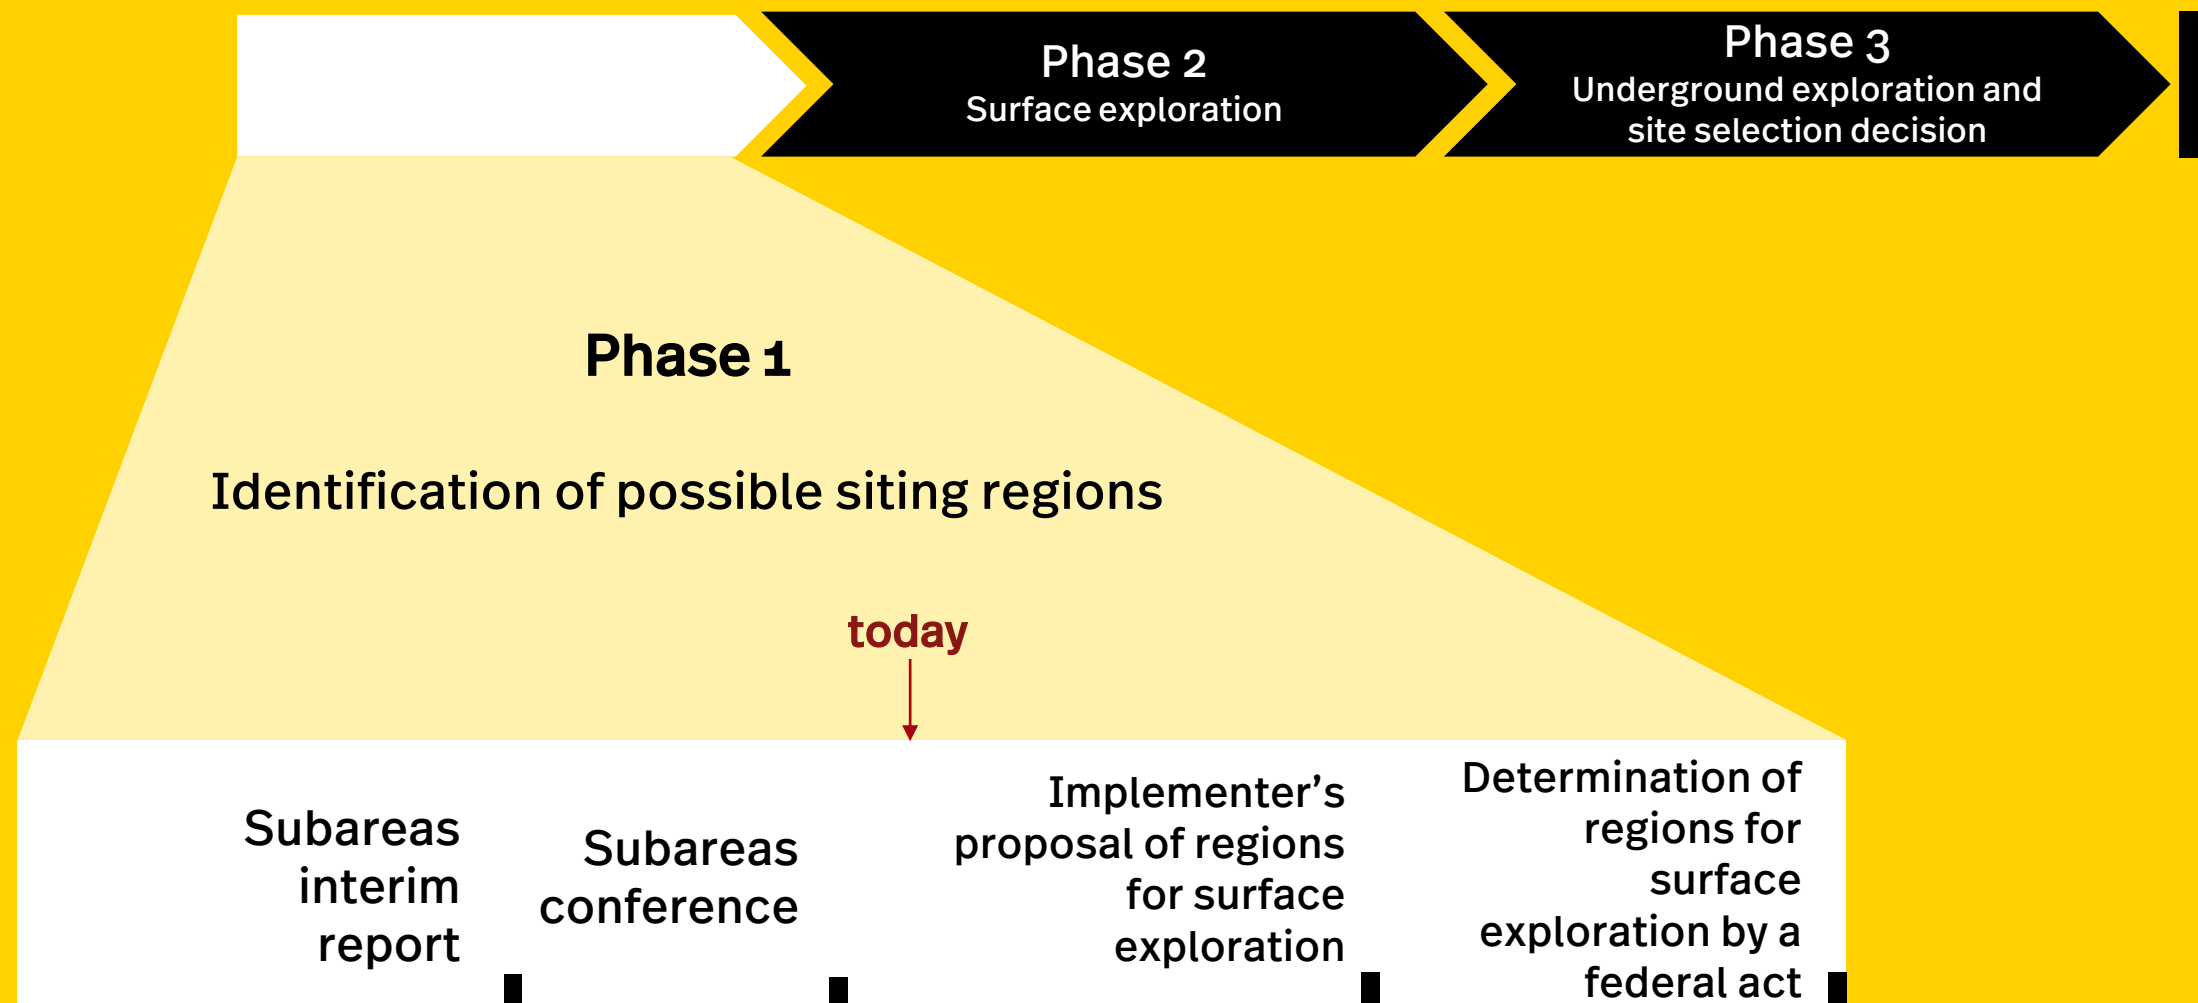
Phase 2
Surface exploration

Phase 3
Underground exploration and site selection decision

Phase 1

Identification of possible siting regions

today

Subareas interim report

Subareas conference

Implementer’s proposal of regions for surface exploration

Determination of regions for surface exploration by a federal act